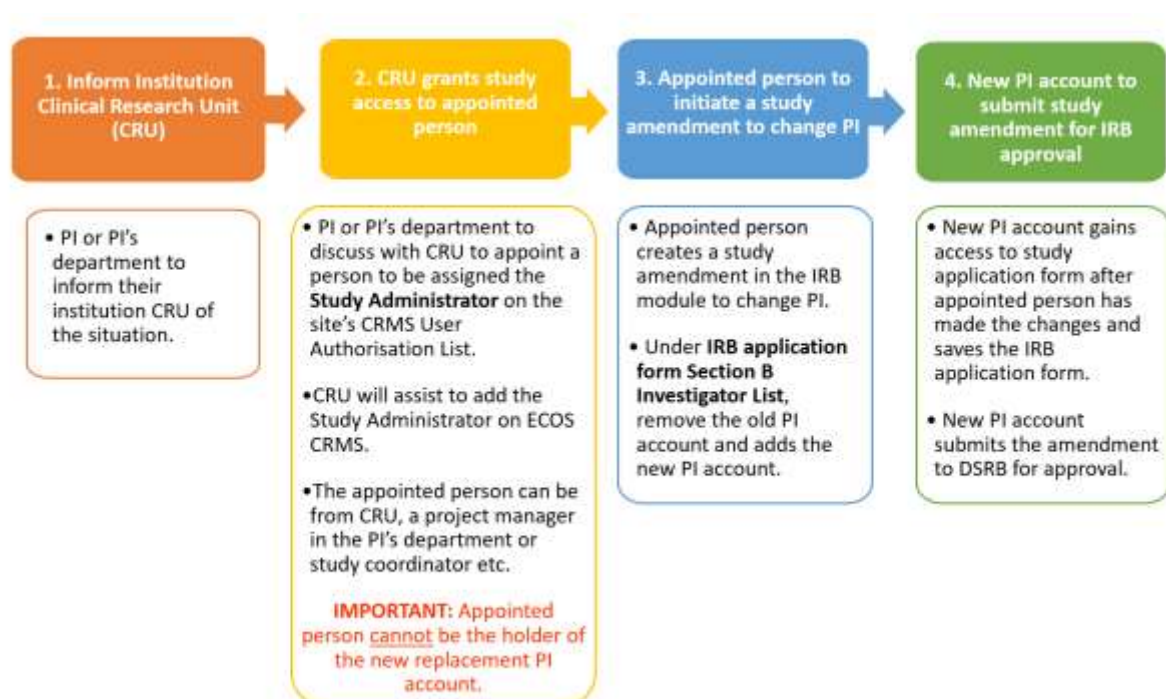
1. Inform Institution Clinical Research Unit (CRU)

• PI or PI's department to inform their institution CRU of the situation.

2. CRU grants study access to appointed person

• PI or PI's department to discuss with CRU to appoint a person to be assigned the **Study Administrator** on the site's CRMS User Authorisation List.

•CRU will assist to add the Study Administrator on ECOS CRMS.

•The appointed person can be from CRU, a project manager in the PI's department or study coordinator etc.

**IMPORTANT:** Appointed person cannot be the holder of the new replacement PI account.

3. Appointed person to initiate a study amendment to change PI

• Appointed person creates a study amendment in the IRB module to change PI.

• Under **IRB application form Section B Investigator List**, remove the old PI account and adds the new PI account.

4. New PI account to submit study amendment for IRB approval

• New PI account gains access to study application form after appointed person has made the changes and saves the IRB application form.

• New PI account submits the amendment to DSRB for approval.